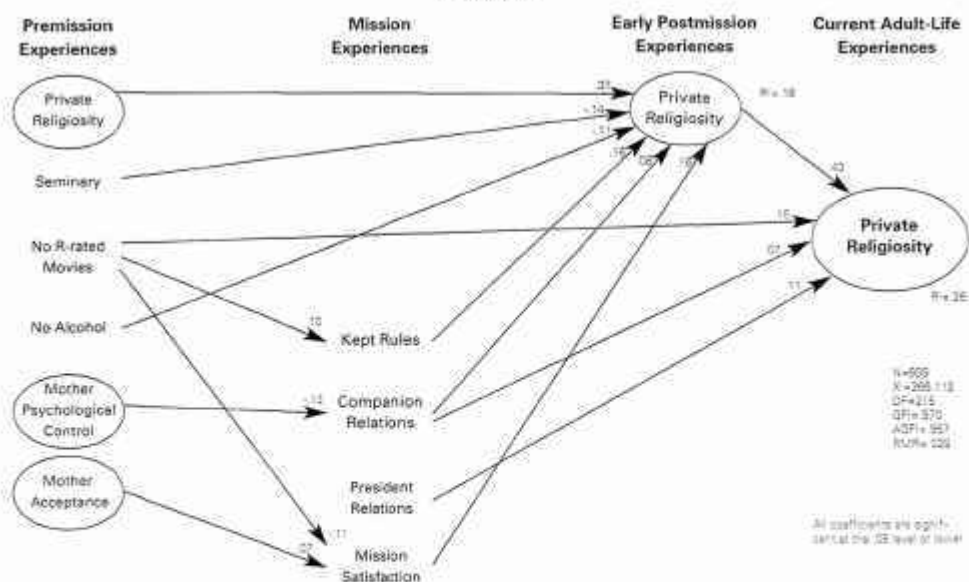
Premission Experiences

Mission Experiences

Early Postmission Experiences

Current Adult-Life Experiences

Private Religiosity

Seminary

No R-rated Movies

No Alcohol

Mother Psychological Control

Mother Acceptance

Kept Rules

Companion Relations

President Relations

Mission Satisfaction

Private Religiosity

R= .18

Private Religiosity

R= .26

.33

-.14

.11

.15

.08

.16

.10

-.11

.11

.07

.43

.15

.07

.11

N=505
X²=266.113
DF=215
GFI=.970
AGFI=.957
RMR=.039

All coefficients are significant at the .05 level or lower